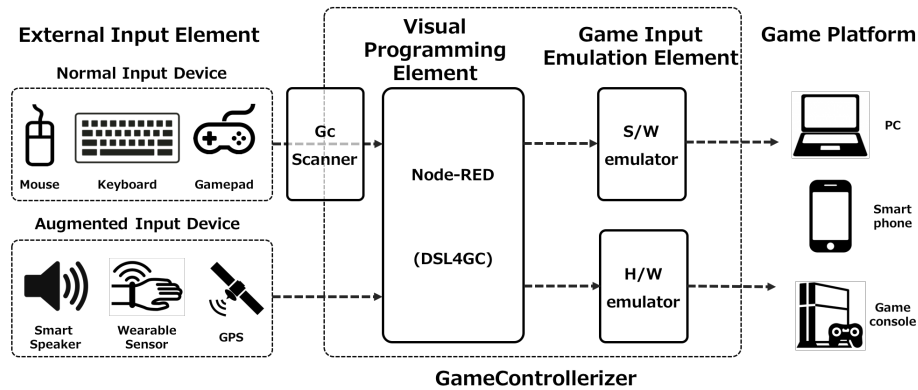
External Input Element

Normal Input Device

Mouse

Keyboard

Gamepad

Augmented Input Device

Smart Speaker

Wearable Sensor

GPS

Gc Scanner

Visual Programming Element

Node-RED

(DSL4GC)

Game Input Emulation Element

S/W emulator

H/W emulator

Game Platform

PC

Smart phone

Game console

GameControllerizer